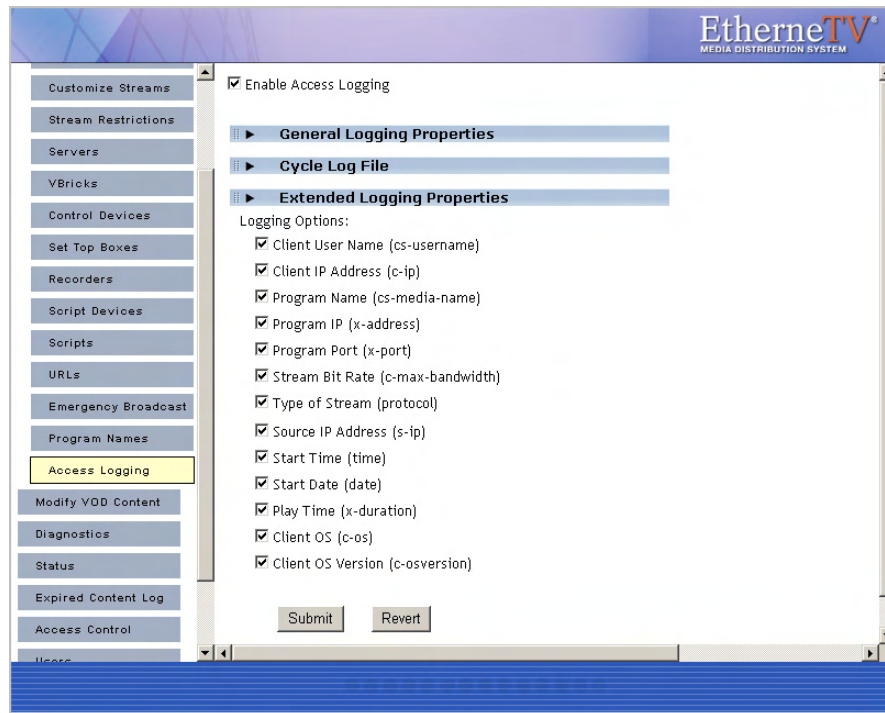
EtherneTV®
MEDIA DISTRIBUTION SYSTEM

Customize Streams
Stream Restrictions
Servers
VBricks
Control Devices
Set Top Boxes
Recorders
Script Devices
Scripts
URLs
Emergency Broadcast
Program Names
Access Logging
Modify VOD Content
Diagnostics
Status
Expired Content Log
Access Control
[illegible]

☑ Enable Access Logging

General Logging Properties

Cycle Log File

Extended Logging Properties

Logging Options:
☑ Client User Name (cs-username)
☑ Client IP Address (c-ip)
☑ Program Name (cs-media-name)
☑ Program IP (x-address)
☑ Program Port (x-port)
☑ Stream Bit Rate (c-max-bandwidth)
☑ Type of Stream (protocol)
☑ Source IP Address (s-ip)
☑ Start Time (time)
☑ Start Date (date)
☑ Play Time (x-duration)
☑ Client OS (c-os)
☑ Client OS Version (c-osversion)

Submit Revert